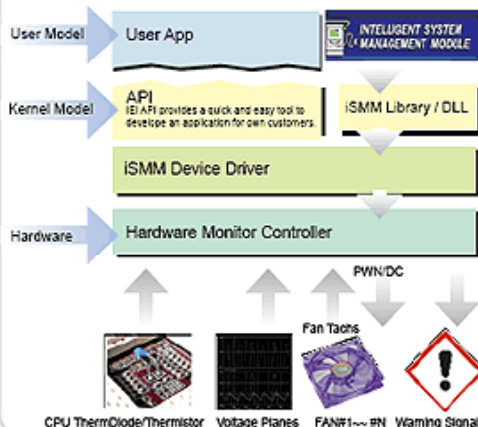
User Model

User App

INTELLIGENT SYSTEM MANAGEMENT MODULE

Kernel Model

API
IEI API provides a quick and easy tool to develope an application for own customers.

iSMM Library / DLL

iSMM Device Driver

Hardware

Hardware Monitor Controller

PWN/DC

Fan Tachs

CPU ThermDiode/Thermistor

Voltage Planes

FAN#1~~#N

Warning Signal